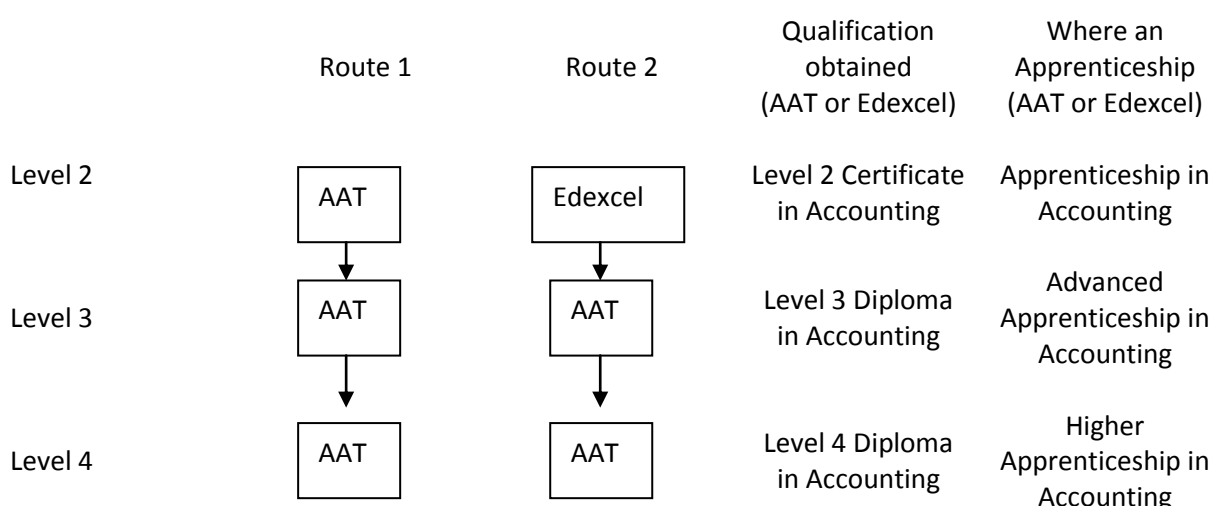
| | Route 1 | Route 2 | Qualification obtained (AAT or Edexcel) | Where an Apprenticeship (AAT or Edexcel) |
|---|---|---|---|---|
| Level 2 | AAT | Edexcel | Level 2 Certificate in Accounting | Apprenticeship in Accounting |
| Level 3 | AAT | AAT | Level 3 Diploma in Accounting | Advanced Apprenticeship in Accounting |
| Level 4 | AAT | AAT | Level 4 Diploma in Accounting | Higher Apprenticeship in Accounting |